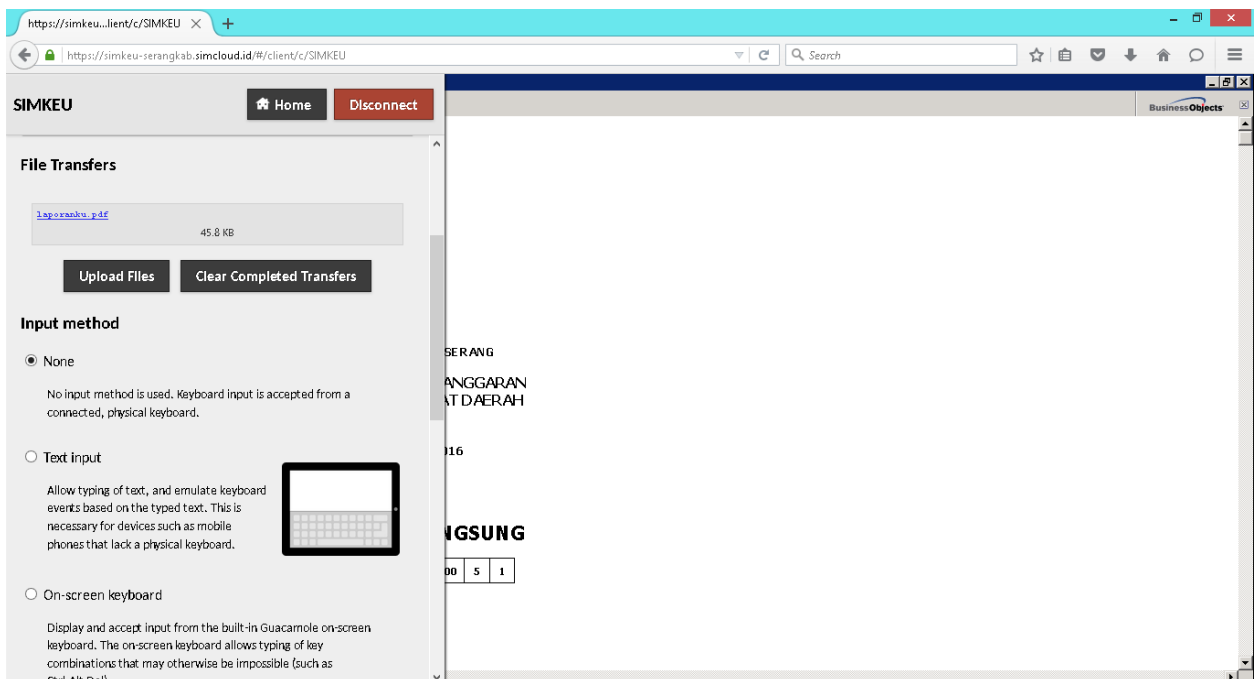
https://simkeu...lient/c/SIMKEU ×

https://simkeu-serangkab.simcloud.id/#/client/c/SIMKEU

Search

SIMKEU

Home

Disconnect

File Transfers

laporanku.pdf

45.8 KB

Upload Files

Clear Completed Transfers

Input method

None

No input method is used. Keyboard input is accepted from a connected, physical keyboard.

Text input

Allow typing of text, and emulate keyboard events based on the typed text. This is necessary for devices such as mobile phones that lack a physical keyboard.

On-screen keyboard

Display and accept input from the built-in Guacamole on-screen keyboard. The on-screen keyboard allows typing of key combinations that may otherwise be impossible (such as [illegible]

BusinessObjects

SERANG

ANGGARAN
AT DAERAH

16

IGSUNG

00 | 5 | 1